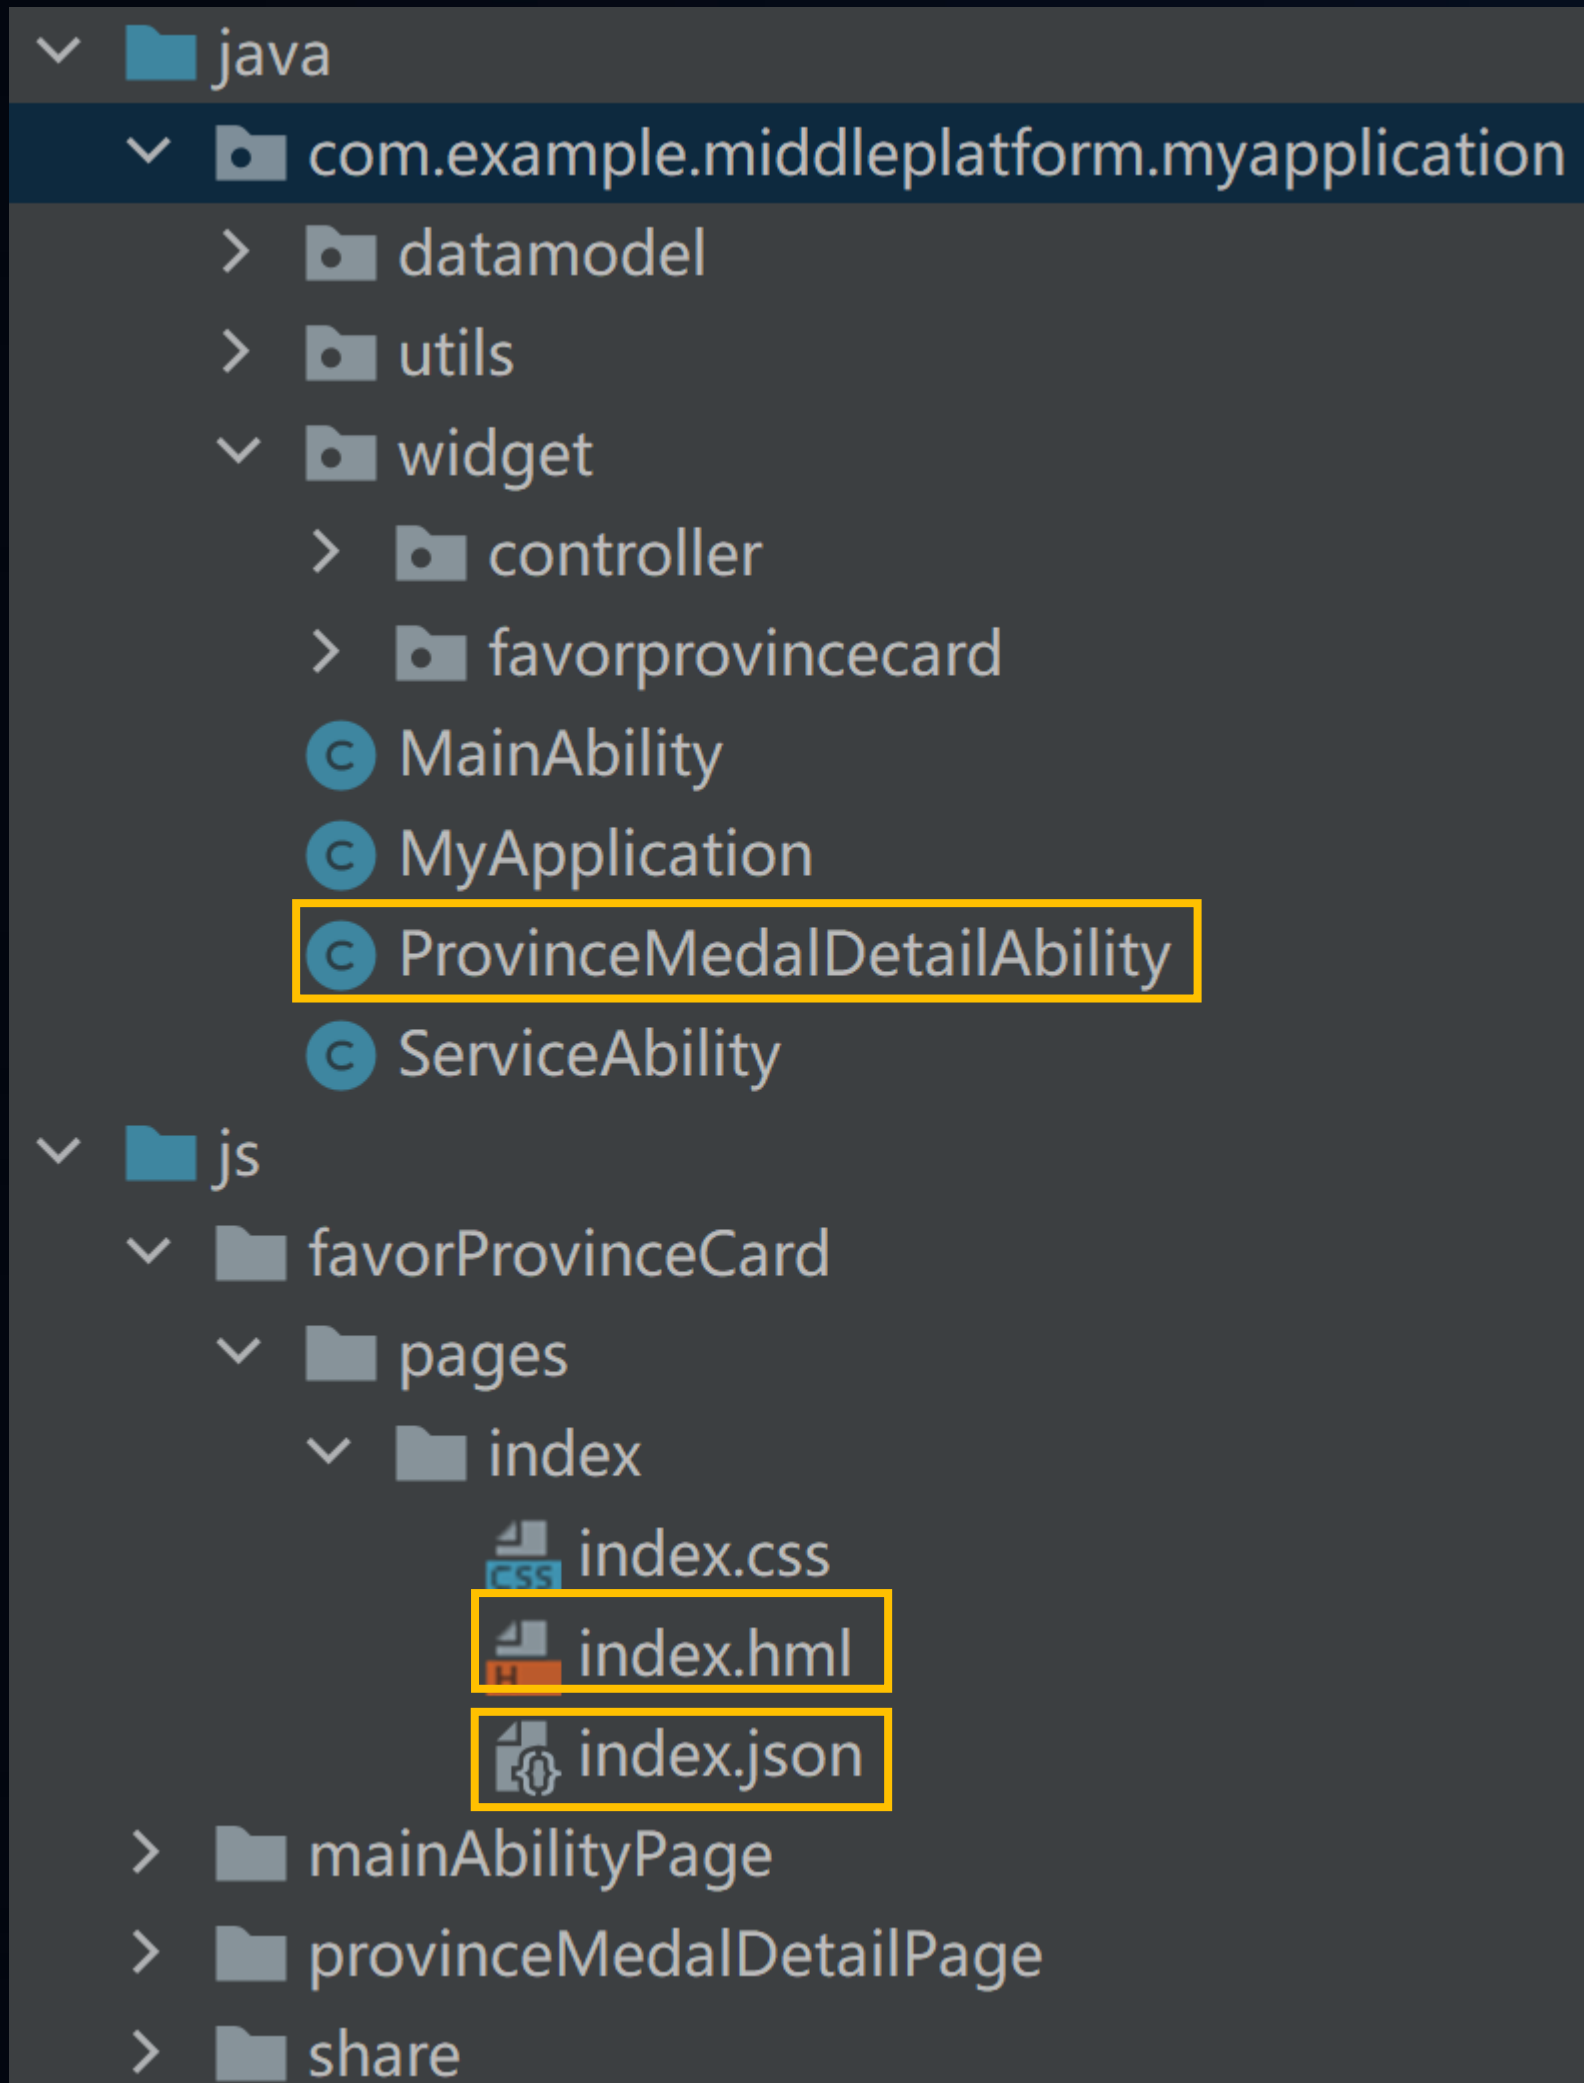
java
com.example.middleplatform.myapplication
datamodel
utils
widget
controller
favorprovincecard
C MainAbility
C MyApplication
C ProvinceMedalDetailAbility
C ServiceAbility
js
favorProvinceCard
pages
index
CSS index.css
H index.hml
index.json
mainAbilityPage
provinceMedalDetailPage
share